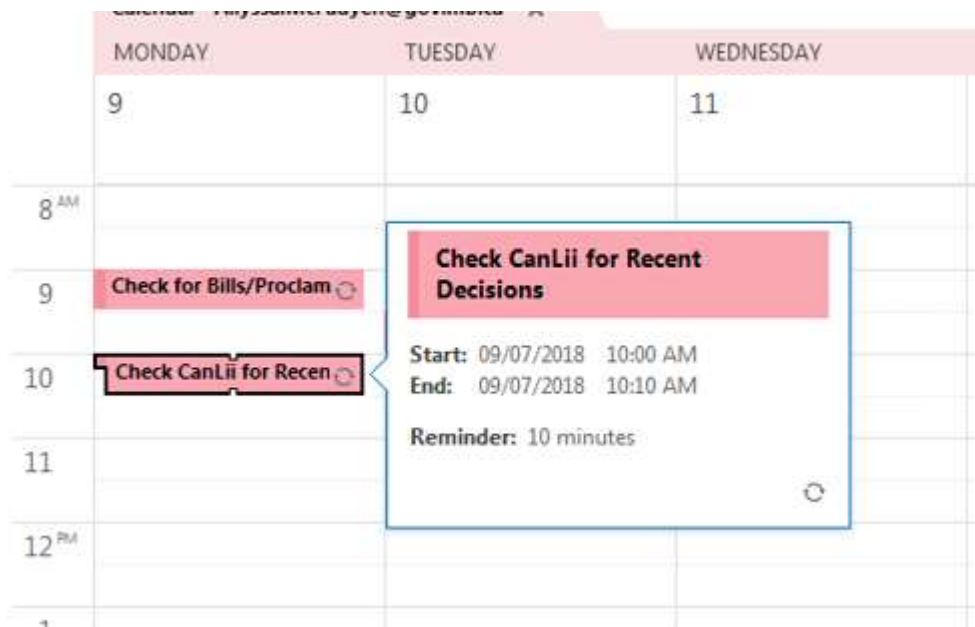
Calendar - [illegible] X

MONDAY
9

TUESDAY
10

WEDNESDAY
11

8 AM
9
10
11
12 PM
1

Check for Bills/Proclam

Check CanLii for Recen

Check CanLii for Recent Decisions

Start: 09/07/2018 10:00 AM
End: 09/07/2018 10:10 AM

Reminder: 10 minutes